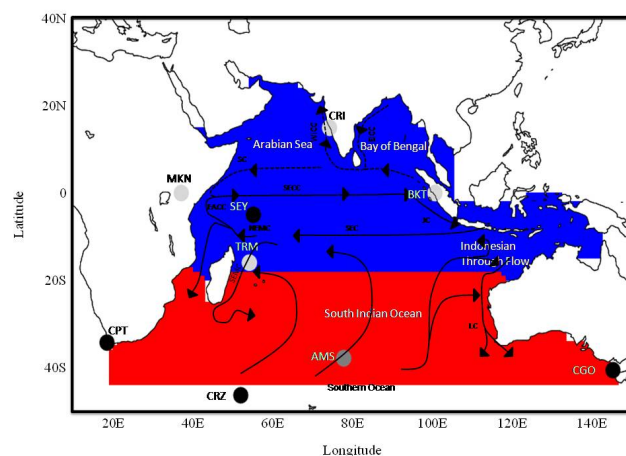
40N
20N
0
20S
40S
Latitude
20E
40E
60E
80E
100E
120E
140E
Longitude
CRI
Arabian Sea
Bay of Bengal
MKN
SC
SECC
BKT
SEY
EACC
NEMC
SEC
SJC
TRM
Indonesian Through Flow
South Indian Ocean
LC
CPT
AMS
CRZ
Southern Ocean
CGO